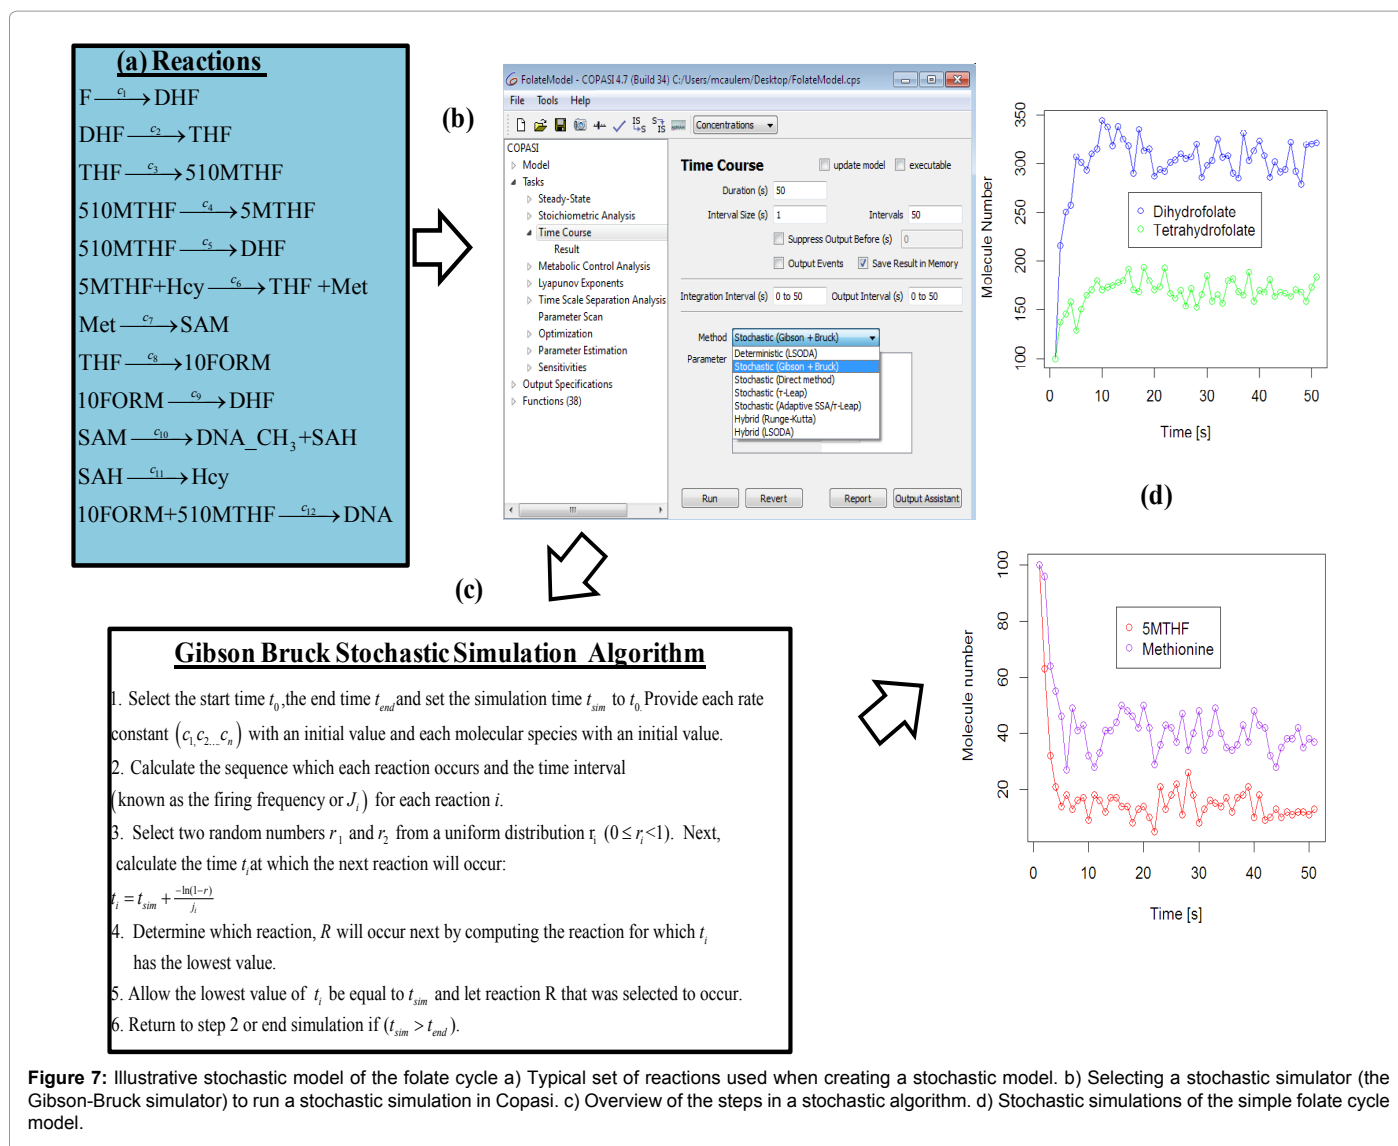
(a) Reactions

F $\xrightarrow{c_1}$ DHF

DHF $\xrightarrow{c_2}$ THF

THF $\xrightarrow{c_3}$ 510MTHF

510MTHF $\xrightarrow{c_4}$ 5MTHF

510MTHF $\xrightarrow{c_5}$ DHF

5MTHF+Hcy $\xrightarrow{c_6}$ THF +Met

Met $\xrightarrow{c_7}$ SAM

THF $\xrightarrow{c_8}$ 10FORM

10FORM $\xrightarrow{c_9}$ DHF

SAM $\xrightarrow{c_{10}}$ DNA_CH$_3$+SAH

SAH $\xrightarrow{c_{11}}$ Hcy

10FORM+510MTHF $\xrightarrow{c_{12}}$ DNA

(b)

FolateModel - COPASI 4.7 (Build 34) C:/Users/mcaulem/Desktop/FolateModel.cps

File Tools Help

Concentrations

COPASI
Model
Tasks
Steady-State
Stoichiometric Analysis
Time Course
Result
Metabolic Control Analysis
Lyapunov Exponents
Time Scale Separation Analysis
Parameter Scan
Optimization
Parameter Estimation
Sensitivities
Output Specifications
Functions (38)

Time Course
update model
executable
Duration (s) 50
Interval Size (s) 1
Intervals 50
Suppress Output Before (s) 0
Output Events
Save Result in Memory
Integration Interval (s) 0 to 50
Output Interval (s) 0 to 50
Method Stochastic (Gibson + Bruck)
Parameter
Deterministic (LSODA)
Stochastic (Gibson + Bruck)
Stochastic (Direct method)
Stochastic (τ-Leap)
Stochastic (Adaptive SSA/τ-Leap)
Hybrid (Runge-Kutta)
Hybrid (LSODA)

Run Revert Report Output Assistant

Molecule Number
350 300 250 200 150 100
Dihydrofolate
Tetrahydrofolate
0 10 20 30 40 50
Time [s]

(d)

(c)

Gibson Bruck Stochastic Simulation Algorithm

1. Select the start time $t_0$,the end time $t_{end}$and set the simulation time $t_{sim}$ to $t_0$.Provide each rate constant $(c_1, c_{2...}c_n)$ with an initial value and each molecular species with an initial value.

2. Calculate the sequence which each reaction occurs and the time interval (known as the firing frequency or $J_i$) for each reaction $i$.

3. Select two random numbers $r_1$ and $r_2$ from a uniform distribution r$_i$ $(0 \le r_i < 1)$. Next, calculate the time $t_i$at which the next reaction will occur:

$t_i = t_{sim} + \frac{-\ln(1-r)}{j_i}$

4. Determine which reaction, $R$ will occur next by computing the reaction for which $t_i$ has the lowest value.

5. Allow the lowest value of $t_i$ be equal to $t_{sim}$ and let reaction R that was selected to occur.

6. Return to step 2 or end simulation if $(t_{sim} > t_{end})$.

Molecule number
100 80 60 40 20
5MTHF
Methionine
0 10 20 30 40 50
Time [s]

Figure 7: Illustrative stochastic model of the folate cycle a) Typical set of reactions used when creating a stochastic model. b) Selecting a stochastic simulator (the Gibson-Bruck simulator) to run a stochastic simulation in Copasi. c) Overview of the steps in a stochastic algorithm. d) Stochastic simulations of the simple folate cycle model.